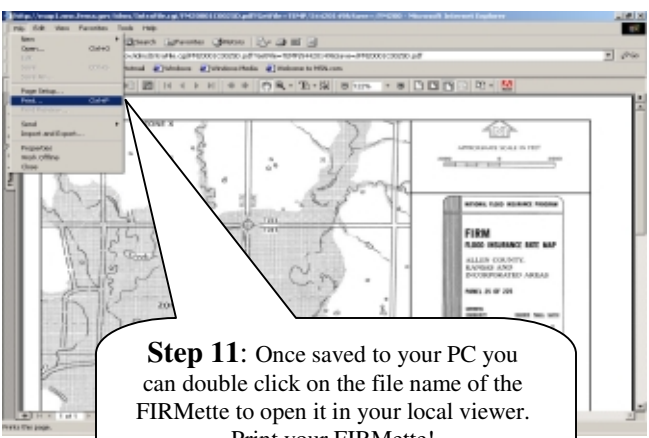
File Edit View Favorites Tools Help

New
Open... Ctrl+O

Page Setup...
Print... Ctrl+P

Send
Import and Export...
Properties
Work Offline
Close

Search Favorites Media

Windows Media Welcome to MSN.com

ZONE A

APPROXIMATE SCALE IN FEET

NATIONAL FLOOD INSURANCE PROGRAM

FIRM
FLOOD INSURANCE RATE MAP

ALLEN COUNTY,
KANSAS AND
INCORPORATED AREAS

ZO

Prints this page.

Step 11: Once saved to your PC you can double click on the file name of the FIRMette to open it in your local viewer. Print your FIRMette!